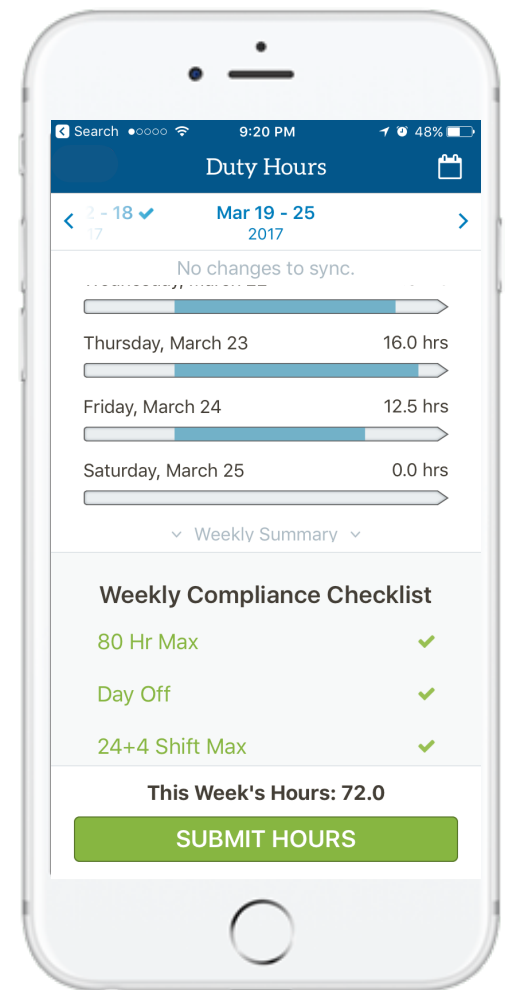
Search ●○○○○ 9:20 PM 48%

Duty Hours

2 - 18 ✓
17

Mar 19 - 25
2017

No changes to sync.

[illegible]

Thursday, March 23 16.0 hrs

Friday, March 24 12.5 hrs

Saturday, March 25 0.0 hrs

Weekly Summary

Weekly Compliance Checklist

80 Hr Max ✓

Day Off ✓

24+4 Shift Max ✓

This Week's Hours: 72.0

SUBMIT HOURS